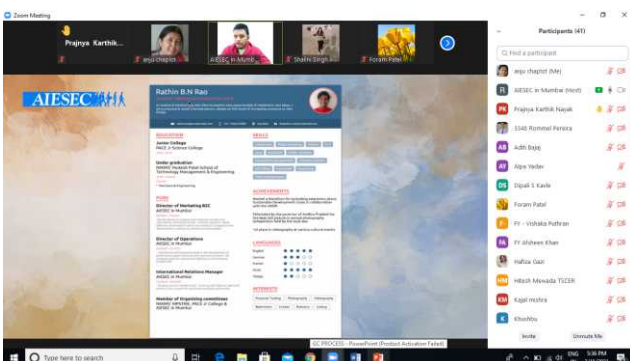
Zoom Meeting

Prajnya Karthik...
anju chaplot
AIESEC in Mumb...
Shalini Singh
Foram Patel

Participants (41)

Find a participant

anju chaplot (Me)
AIESEC in Mumbai (Host)
Prajnya Karthik Nayak
3348 Rommel Pereira
Adith Bajaj
Alpa Yadav
Dipali S Kavle
Foram Patel
FY - Vishaka Puthran
FY Afsheen Khan
Hafiza Gazi
Hitesh Mewada TSCER
Kajal mishra
Khushbu

Invite
Unmute Me

AIESEC

Rathin B.N Rao

EDUCATION
Junior College
PACE Jr Science College
Under graduation
NMIMS Mukesh Patel School of Technology Management & Engineering

Mechanical Engineering

POSITIONS
Director of Marketing B2C
AIESEC in Mumbai
Director of Operations
AIESEC in Mumbai
International Relations Manager
AIESEC in Mumbai
Member of Organising committees
NMIMS MPSTME, PACE Jr College & AIESEC in Mumbai

SKILLS

ACHIEVEMENTS

LANGUAGES
English
German
Hindi
Marathi

INTERESTS
Personal Training
Photography
Videography

Type here to search

EC PROCESS - PowerPoint (Product Activation Failed)

ENG 5:36 PM